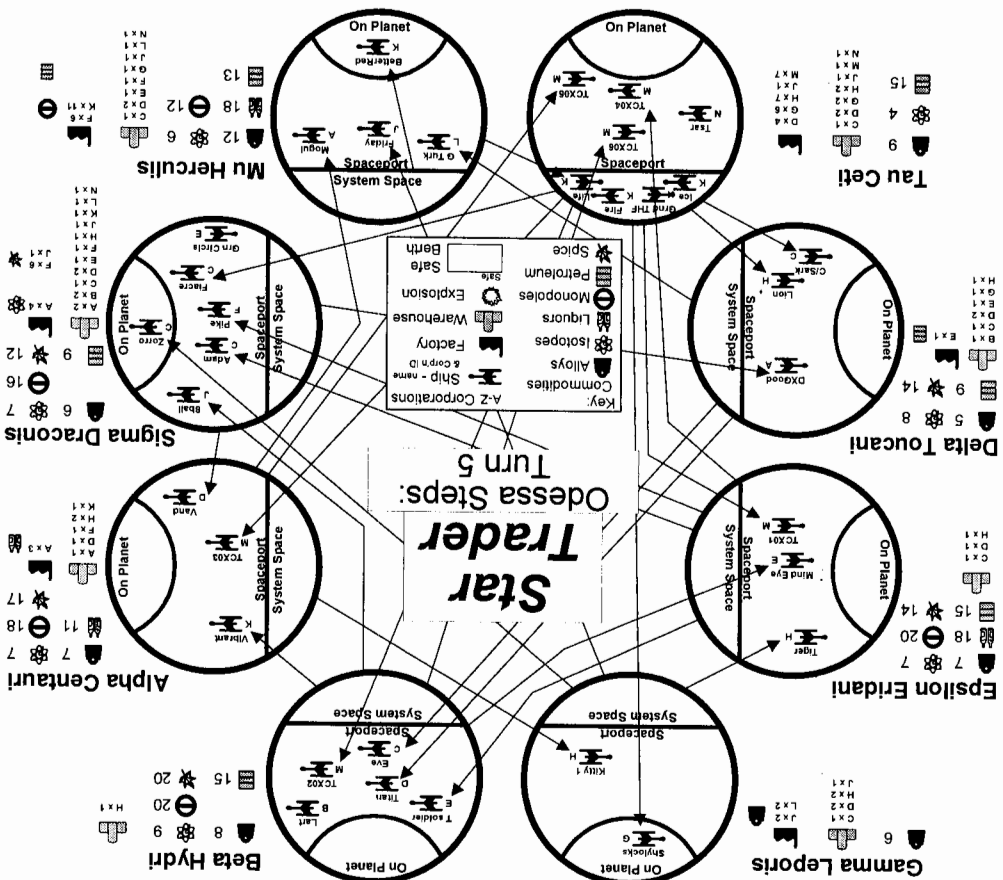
Star Trader

Odessa Steps: Turn 5

Key:
Commodities
Alloys
Isotopes
Liquors
Monopoles
Petroleum
Spice
A-Z Corporations
Ship - name & Corp'n ID
Factory
Warehouse
Explosion
Safe Berth
Safe

Mu Herculis
12 6 18 12 13
F x 6
K x 1
On Planet
BetterRed K
Mogul A
Friday J
G Tusk L
Spaceport
System Space

Tau Ceti
6 4 15
On Planet
TCX06 M
TCX04
TCX08 M
Tsar N
Spaceport
Grnd Thf Fire K
Ice K

Delta Toucani
5 8 9 14
E x 1
On Planet
System Space
Spaceport
C/Sark C
Lion H
DXGood A

Sigma Draconis
6 7 16 9 12
A x 4
F x 6
On Planet
System Space
Spaceport
Grn Circle E
Fiacre C
Pike F
Zorro C
Adam C
Bball J

Epsilon Eridani
7 7 18 20 15 14
On Planet
System Space
Spaceport
TCX01 M
Mind Eye E
Tiger H

Alpha Centauri
7 7 11 18 17
A x 3
On Planet
System Space
Spaceport
Vand D
TCX03 M
Vibrant K

Gamma Leporis
6
L x 2
J x 2
On Planet
System Space
Spaceport
Shylocks G
Kitty 1 H

Beta Hydri
8 6 20 15 20
H x 1
On Planet
System Space
Spaceport
Eve C
Titan M
TCX02 M
T soldier E
Lart B